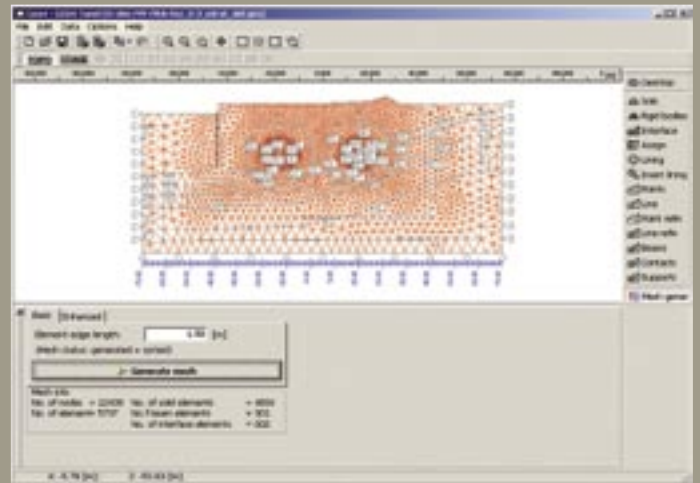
File Edit Data Options Help

Overview
Soils
Rigid bodies
Interface
Anchors
Lining
Insert lining
Points
Lines
Point refs
Line refs
Beams
Contacts
Supports
Mesh gener

Basic Enhanced

Element edge length: 4.00 [m]

Mesh status: generated + correct

Generate mesh

Mesh info
No. of nodes = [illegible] No. of solid elements = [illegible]
No. of elements = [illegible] No. of beam elements = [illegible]
No. of interface elements = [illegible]

X: -5.78 [m] Z: -93.63 [m]